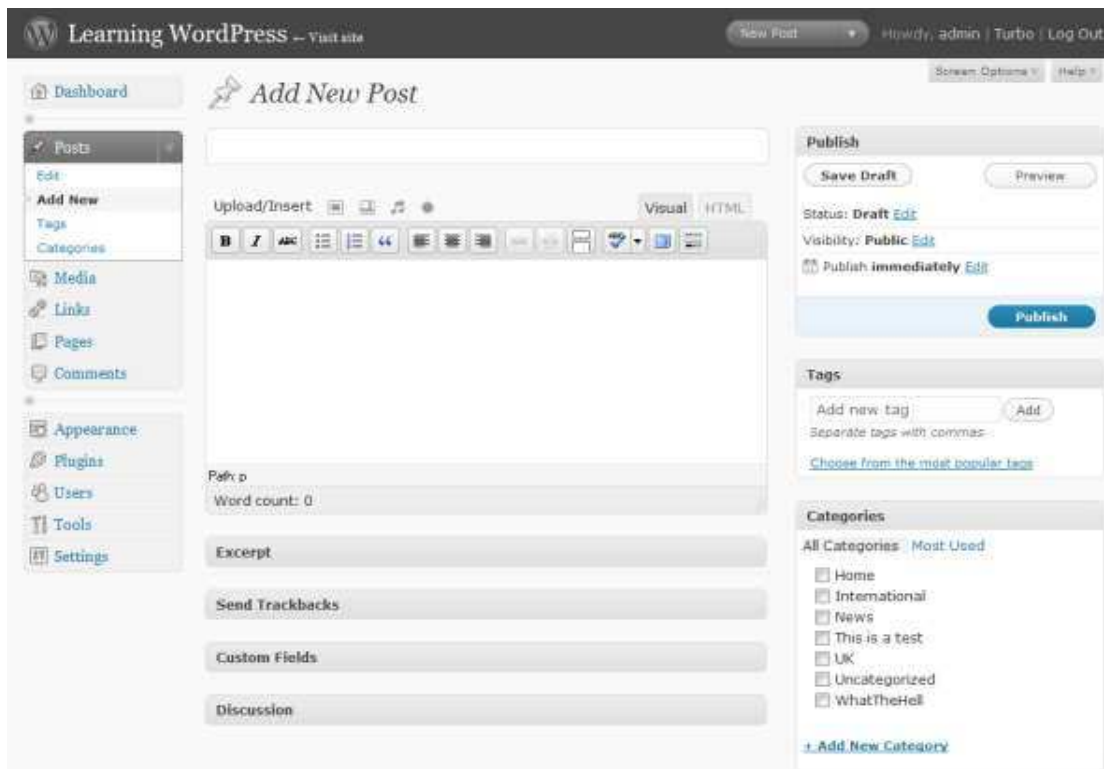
Learning WordPress — Visit site

New Post

Howdy, admin | Turbo | Log Out

Screen Options | Help

Dashboard

Posts

Edit

Add New

Tags

Categories

Media

Links

Pages

Comments

Appearance

Plugins

Users

Tools

Settings

Add New Post

Upload/Insert

Visual HTML

Path: p

Word count: 0

Excerpt

Send Trackbacks

Custom Fields

Discussion

Publish

Save Draft

Preview

Status: Draft Edit

Visibility: Public Edit

Publish immediately Edit

Publish

Tags

Add new tag

Add

Separate tags with commas

Choose from the most popular tags

Categories

All Categories Most Used

Home

International

News

This is a test

UK

Uncategorized

WhatTheHell

+ Add New Category